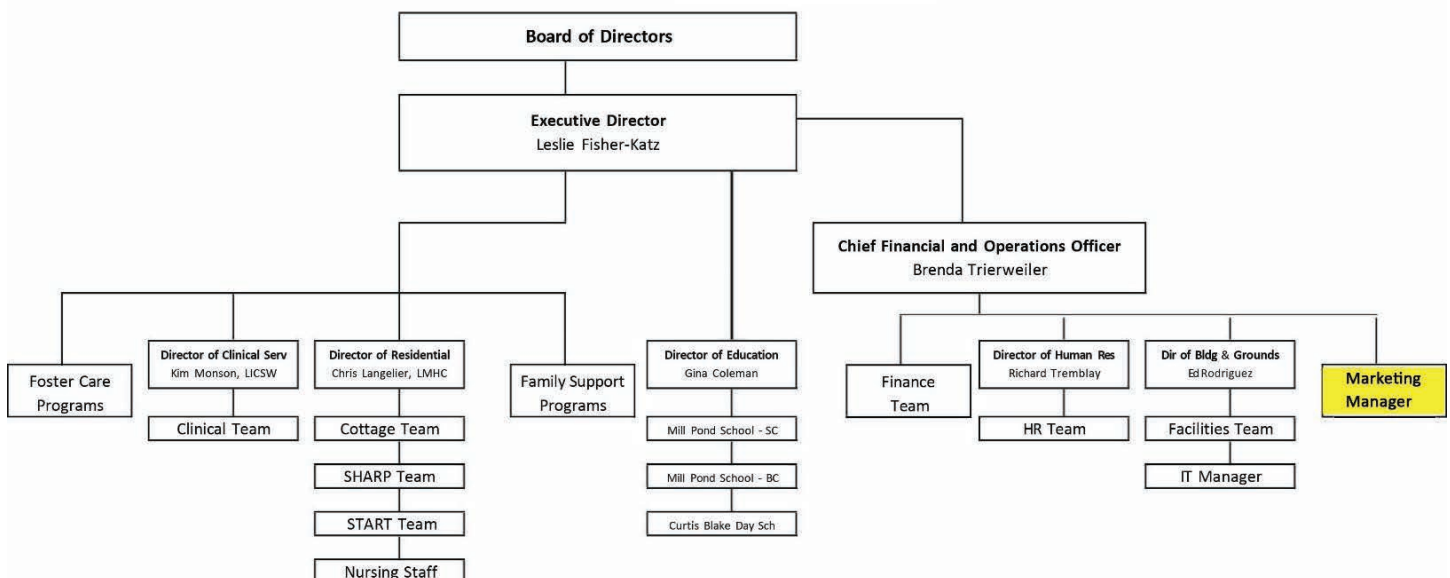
Board of Directors

Executive Director
Leslie Fisher-Katz

Chief Financial and Operations Officer
Brenda Trierweiler

Foster Care Programs

Director of Clinical Serv
Kim Monson, LICSW

Clinical Team

Director of Residential
Chris Langelier, LMHC

Cottage Team

SHARP Team

START Team

Nursing Staff

Family Support Programs

Director of Education
Gina Coleman

Mill Pond School - SC

Mill Pond School - BC

Curtis Blake Day Sch

Finance Team

Director of Human Res
Richard Tremblay

HR Team

Dir of Bldg & Grounds
Ed Rodriguez

Facilities Team

IT Manager

Marketing Manager